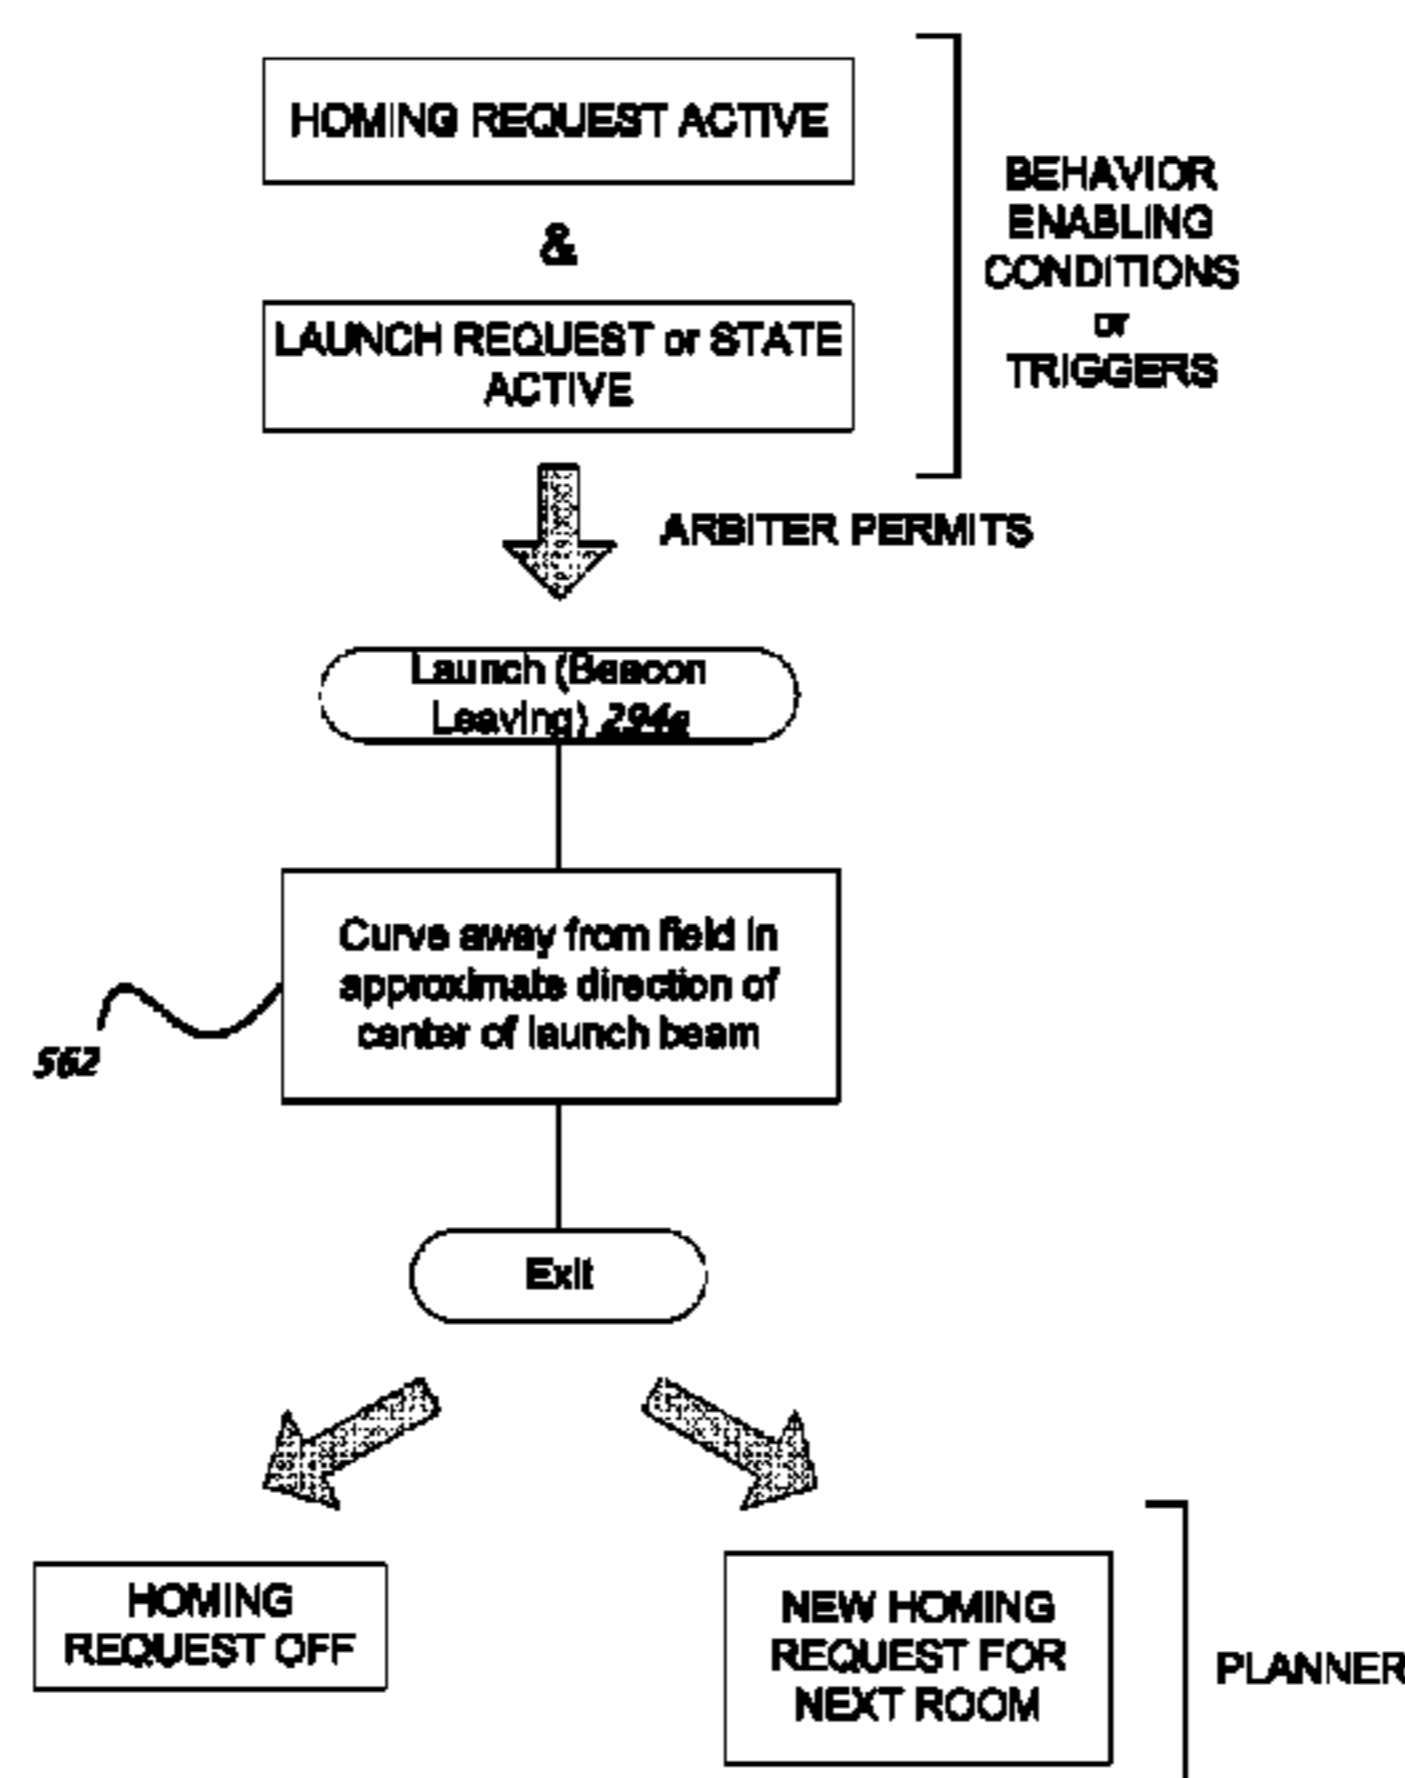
HOMING REQUEST ACTIVE

&

LAUNCH REQUEST or STATE ACTIVE

BEHAVIOR ENABLING CONDITIONS or TRIGGERS

ARBITER PERMITS

Launch (Beacon Leaving) 294a

Curve away from field in approximate direction of center of launch beam

562

Exit

HOMING REQUEST OFF

NEW HOMING REQUEST FOR NEXT ROOM

PLANNER